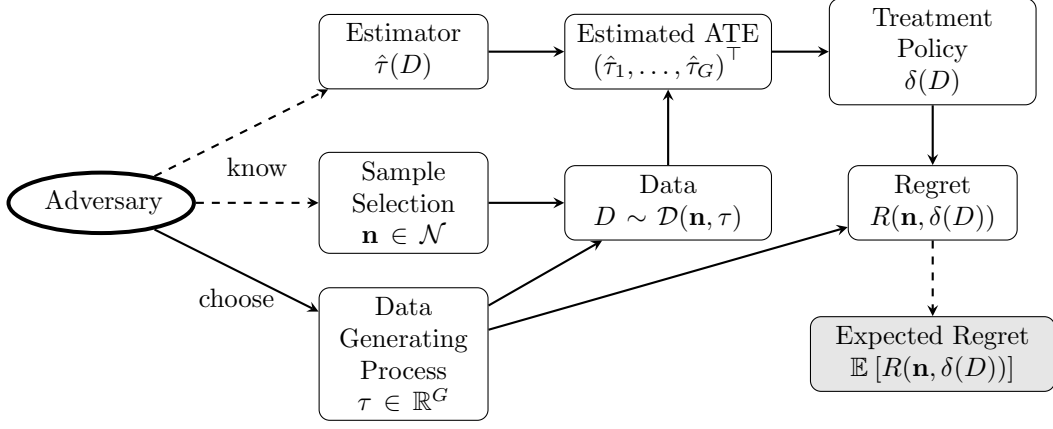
Estimator
$\hat{\tau}(D)$

Estimated ATE
$(\hat{\tau}_1, \ldots, \hat{\tau}_G)^\top$

Treatment Policy
$\delta(D)$

know

Adversary

Sample Selection
$\mathbf{n} \in \mathcal{N}$

Data
$D \sim \mathcal{D}(\mathbf{n}, \tau)$

Regret
$R(\mathbf{n}, \delta(D))$

choose

Data Generating Process
$\tau \in \mathbb{R}^G$

Expected Regret
$\mathbb{E}\left[R(\mathbf{n}, \delta(D))\right]$